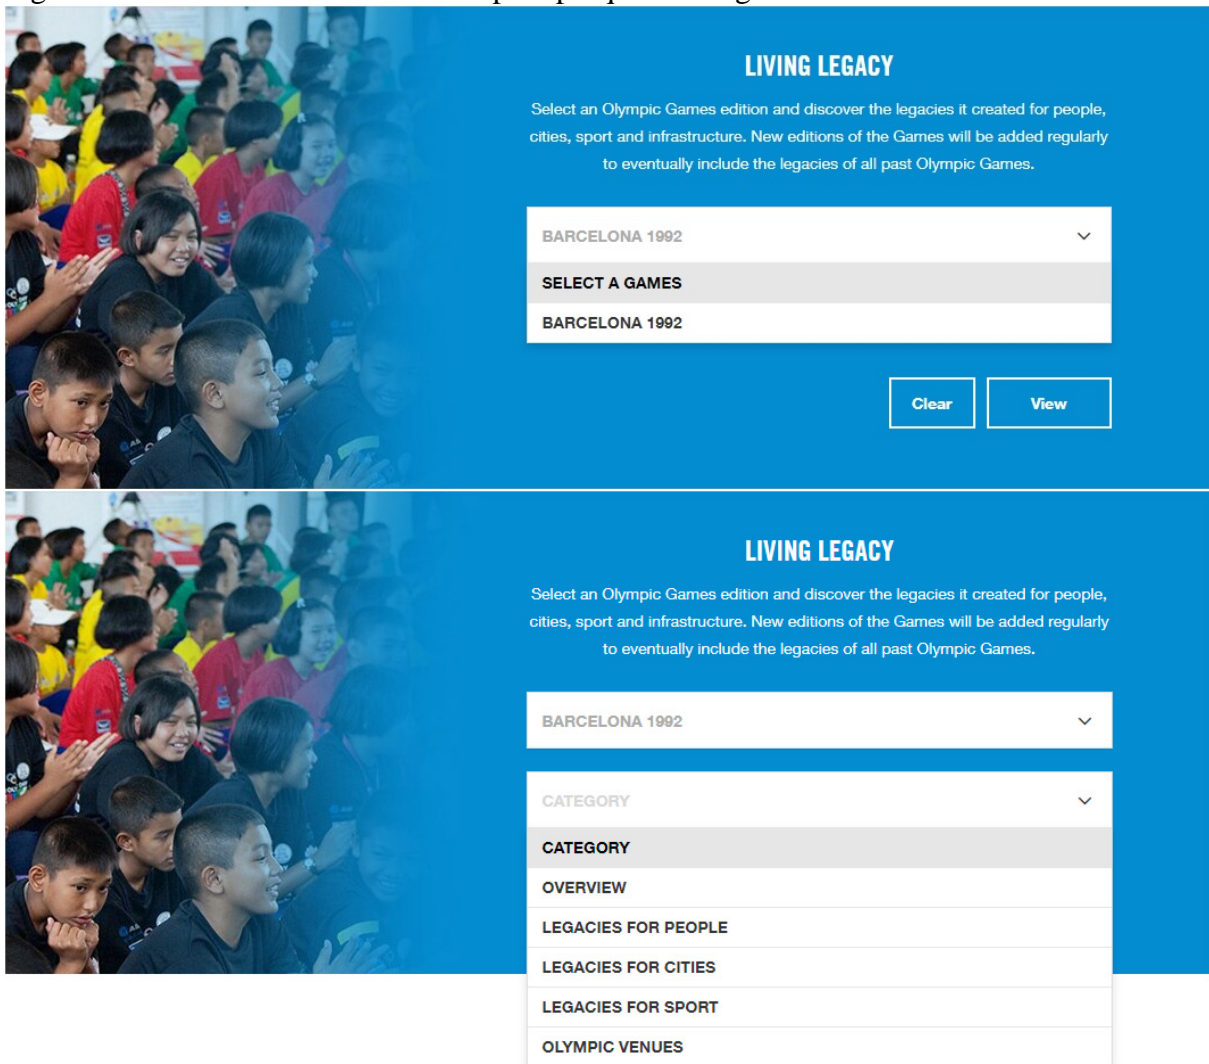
LIVING LEGACY

Select an Olympic Games edition and discover the legacies it created for people, cities, sport and infrastructure. New editions of the Games will be added regularly to eventually include the legacies of all past Olympic Games.

BARCELONA 1992

SELECT A GAMES

BARCELONA 1992

Clear

View

LIVING LEGACY

Select an Olympic Games edition and discover the legacies it created for people, cities, sport and infrastructure. New editions of the Games will be added regularly to eventually include the legacies of all past Olympic Games.

BARCELONA 1992

CATEGORY

CATEGORY

OVERVIEW

LEGACIES FOR PEOPLE

LEGACIES FOR CITIES

LEGACIES FOR SPORT

OLYMPIC VENUES